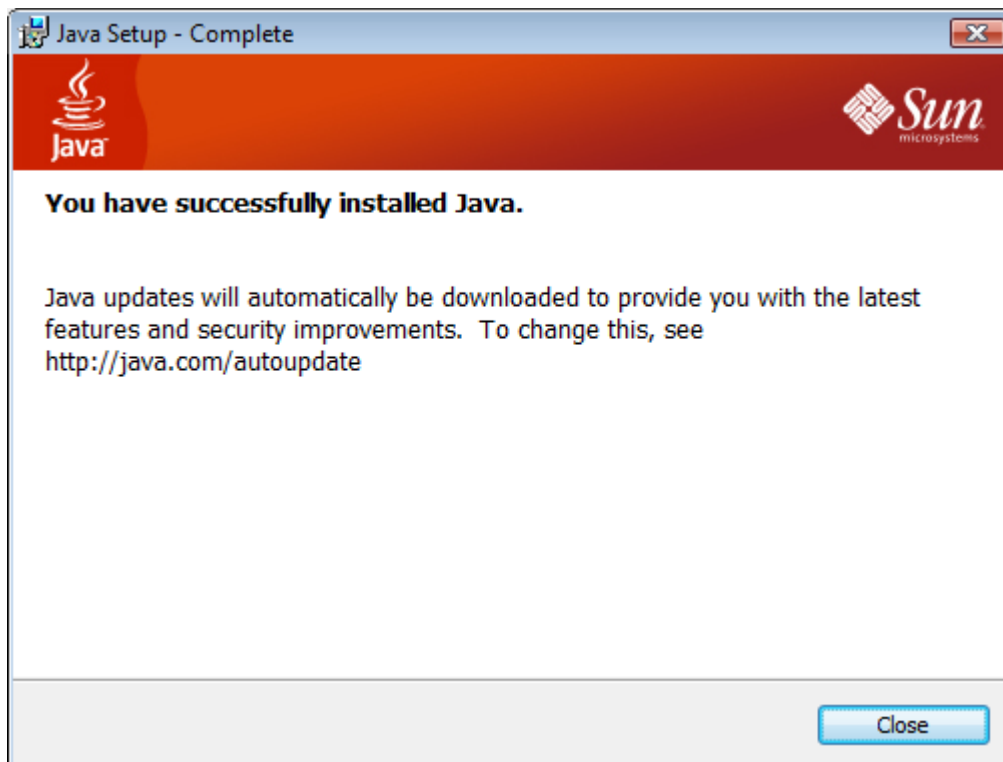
Java Setup - Complete

Java

Sun microsystems

You have successfully installed Java.

Java updates will automatically be downloaded to provide you with the latest features and security improvements. To change this, see http://java.com/autoupdate

Close